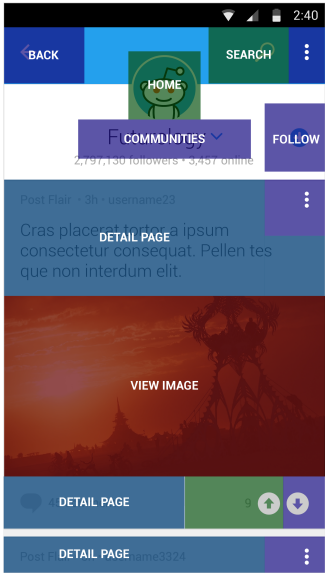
2:40

BACK

SEARCH

HOME

COMMUNITIES

FOLLOW

2,797,130 followers • 3,457 online

Post Flair • 3h • username23

Cras placerat tortor a ipsum consectetur consequat. Pellen tes que non interdum elit.

DETAIL PAGE

VIEW IMAGE

DETAIL PAGE

4

9

Post Flair

DETAIL PAGE

name3324